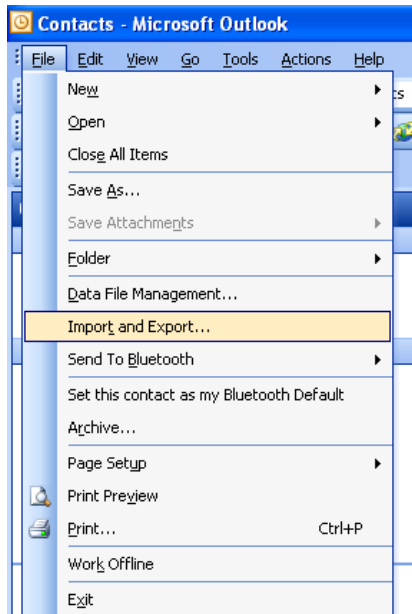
Contacts - Microsoft Outlook

File Edit View Go Tools Actions Help

New
Open
Close All Items
Save As...
Save Attachments
Folder
Data File Management...
Import and Export...
Send To Bluetooth
Set this contact as my Bluetooth Default
Archive...
Page Setup
Print Preview
Print... Ctrl+P
Work Offline
Exit